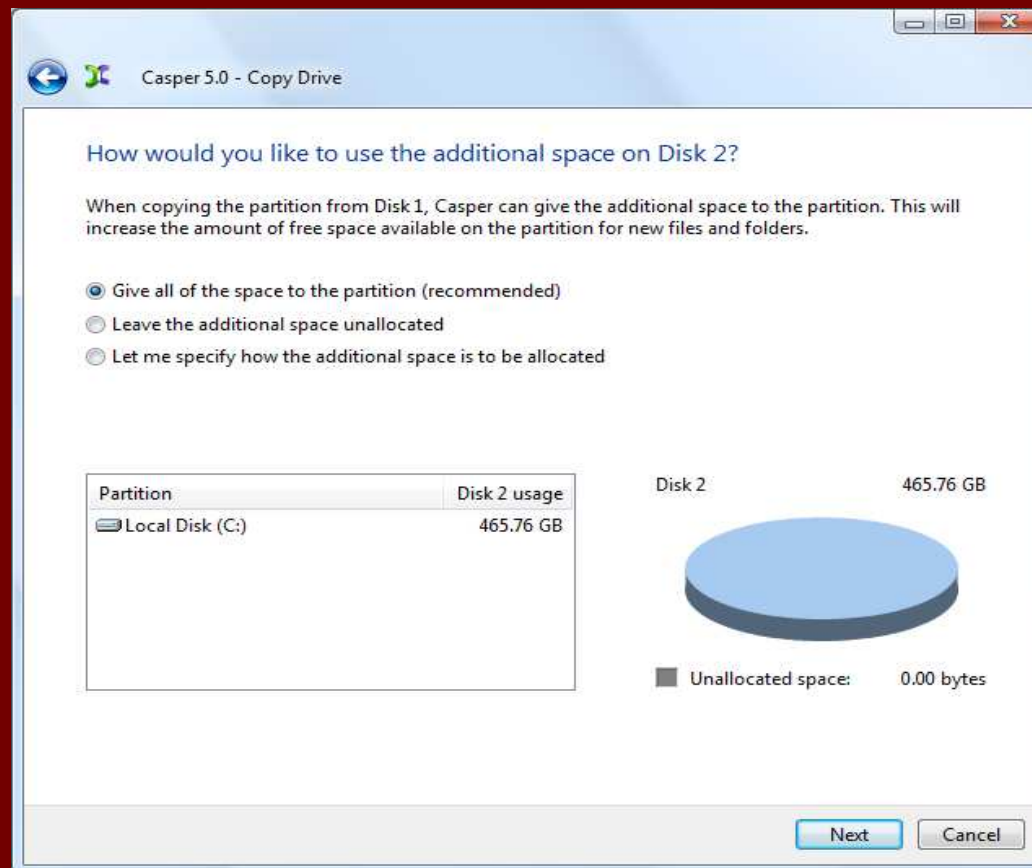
Casper 5.0 - Copy Drive

How would you like to use the additional space on Disk 2?

When copying the partition from Disk 1, Casper can give the additional space to the partition. This will increase the amount of free space available on the partition for new files and folders.

Give all of the space to the partition (recommended)
Leave the additional space unallocated
Let me specify how the additional space is to be allocated

| Partition | Disk 2 usage |
|---|---|
| Local Disk (C:) | 465.76 GB |

Disk 2 465.76 GB

Unallocated space: 0.00 bytes

Next Cancel